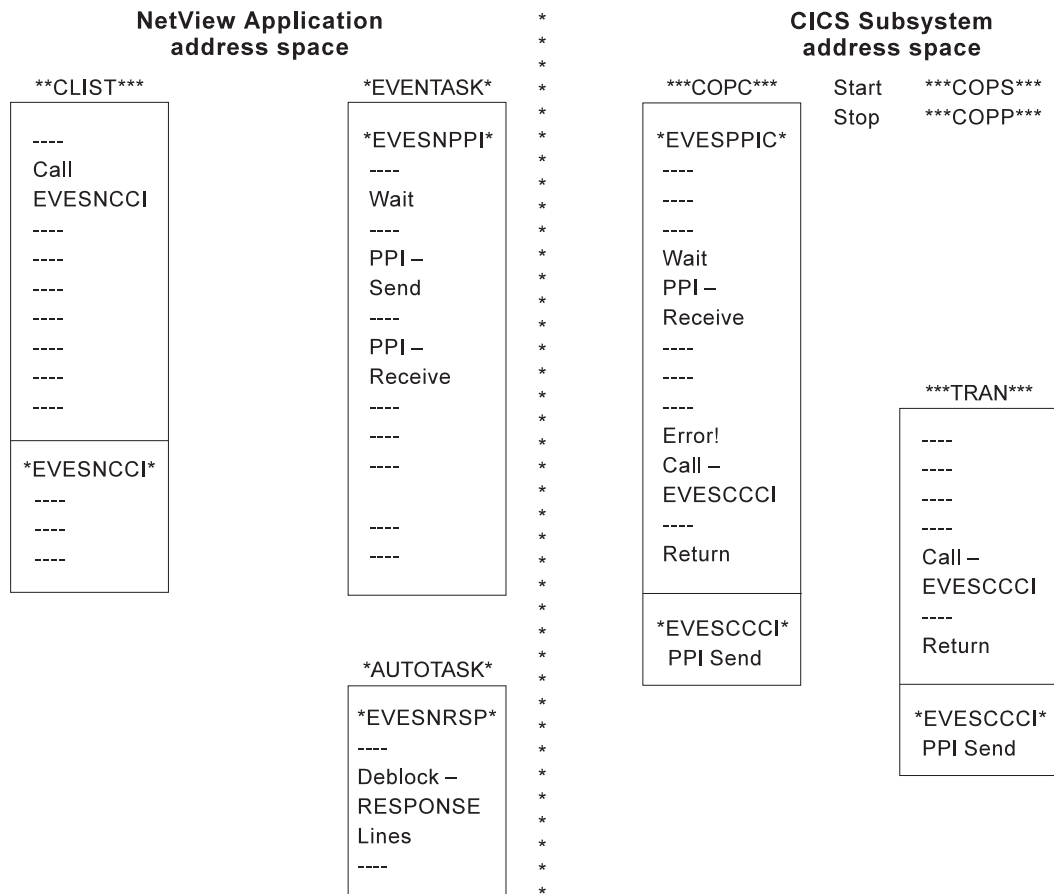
NetView Application address space

CICS Subsystem address space

**CLIST***

----
Call
EVESNCCI
----
----
----
----
----
----
----

*EVESNCCI*
----
----
----

*EVENTASK*

*EVESNPPI*
----
Wait
----
PPI –
Send
----
PPI –
Receive
----
----
----

----
----

*AUTOTASK*

*EVESNRSP*
----
Deblock –
RESPONSE
Lines
----

***COPC***

*EVESPPIC*
----
----
----
Wait
PPI –
Receive
----
----
----
Error!
Call –
EVESCCCI
----
Return

*EVESCCCI*
PPI Send

Start ***COPS***
Stop ***COPP***

***TRAN***

----
----
----
----
Call –
EVESCCCI
----
Return

*EVESCCCI*
PPI Send